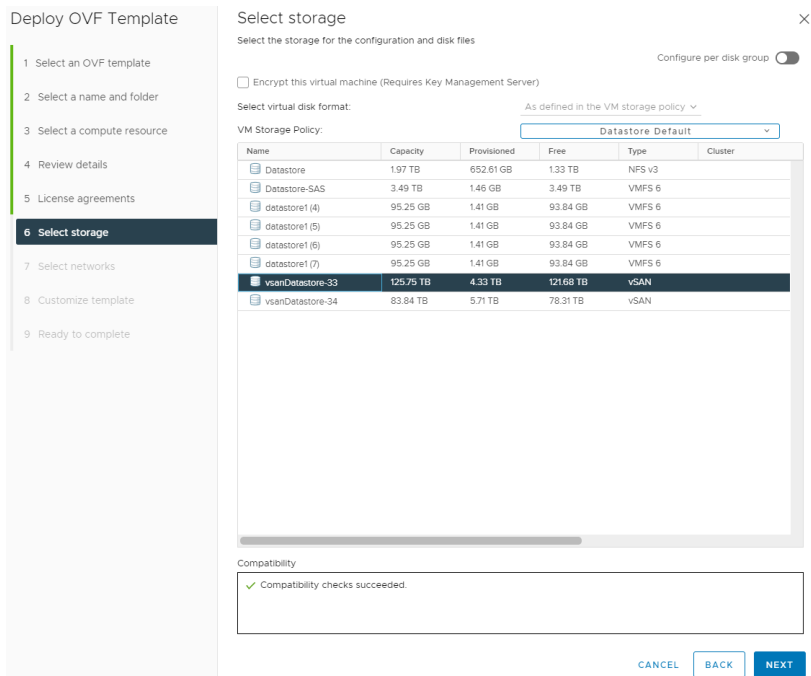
Deploy OVF Template

1 Select an OVF template
2 Select a name and folder
3 Select a compute resource
4 Review details
5 License agreements
6 Select storage
7 Select networks
8 Customize template
9 Ready to complete

Select storage
Select the storage for the configuration and disk files

Configure per disk group

Encrypt this virtual machine (Requires Key Management Server)

Select virtual disk format: As defined in the VM storage policy

VM Storage Policy: Datastore Default

| Name | Capacity | Provisioned | Free | Type | Cluster |
|---|---|---|---|---|---|
| Datastore | 1.97 TB | 652.61 GB | 1.33 TB | NFS v3 | |
| Datastore-SAS | 3.49 TB | 1.46 GB | 3.49 TB | VMFS 6 | |
| datastore1 (4) | 95.25 GB | 1.41 GB | 93.84 GB | VMFS 6 | |
| datastore1 (5) | 95.25 GB | 1.41 GB | 93.84 GB | VMFS 6 | |
| datastore1 (6) | 95.25 GB | 1.41 GB | 93.84 GB | VMFS 6 | |
| datastore1 (7) | 95.25 GB | 1.41 GB | 93.84 GB | VMFS 6 | |
| vsanDatastore-33 | 125.75 TB | 4.33 TB | 121.68 TB | vSAN | |
| vsanDatastore-34 | 83.84 TB | 5.71 TB | 78.31 TB | vSAN | |

Compatibility
✓ Compatibility checks succeeded.

CANCEL BACK NEXT